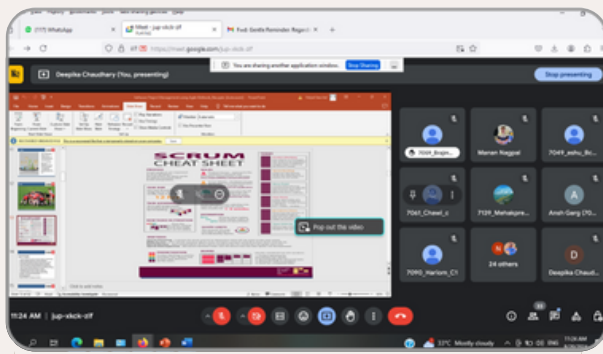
(117) WhatsApp

Meet - jup-xkck-zlf

Fwd: Gentle Reminder Regard

https://meet.google.com/jup-xkck-zlf

You are sharing another application window.

Stop Sharing

Deepika Chaudhary (You, presenting)

Stop presenting

SCRUM

CHEAT SHEET

Pop out this video

7069_Bogm

Manan Nagpal

7049_eshu_Br

7061_Cheel_c

7139_Mehakpre

Ansh Garg (Te

A

7090_Harium_C1

24 others

D

Deepika Chaud

11:24 AM | jup-xkck-zlf

33°C Mostly cloudy

11:24 AM